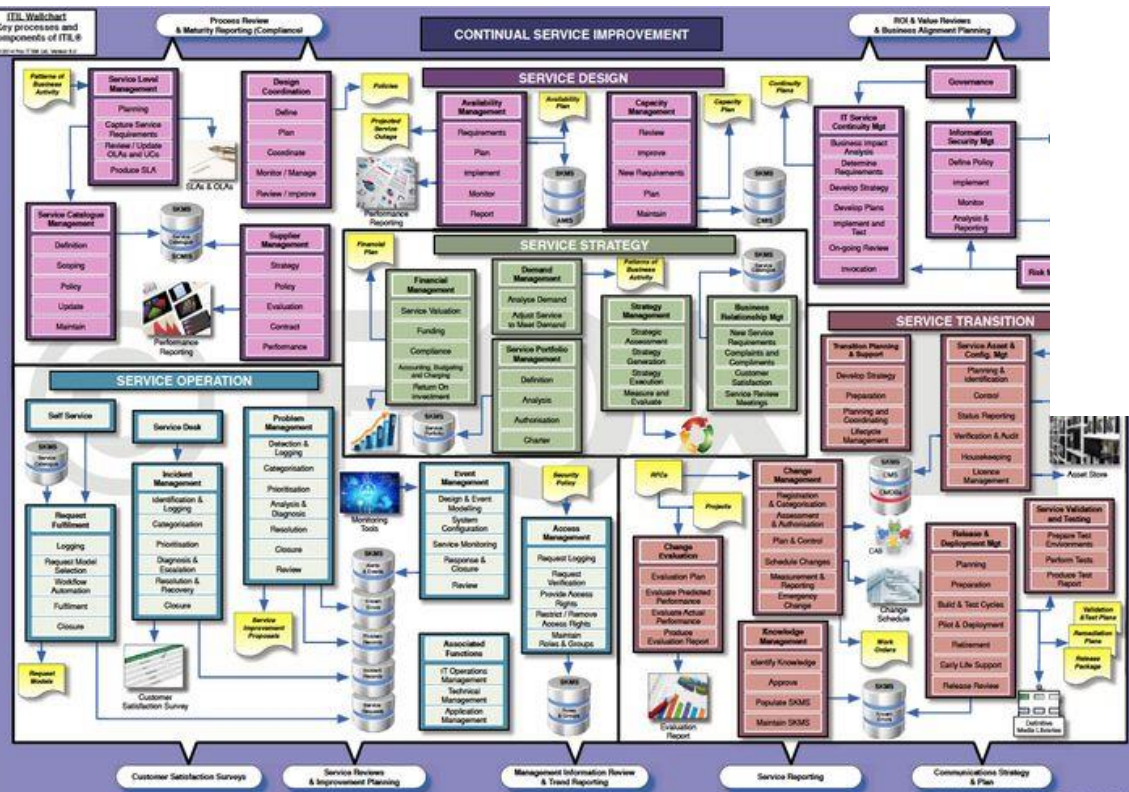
ITIL Wallchart
Key processes and components of ITIL®

Process Review & Maturity Reporting (Compliance)

CONTINUAL SERVICE IMPROVEMENT

ROI & Value Reviews & Business Alignment Planning

SERVICE DESIGN

Patterns of Business Activity

Service Level Management
Planning
Capture Service Requirements
Review / Update OLAs and UCs
Produce SLA

SLAs & OLAs

Design Coordination
Define
Plan
Coordinate
Monitor / Manage
Review / improve

Policies

Projected Service Outage

Availability Management
Requirements
Plan
Implement
Monitor
Report

Availability Plan

SKMS
AMIS

Capacity Management
Review
Improve
New Requirements
Plan
Maintain

Capacity Plan

SKMS
CMIS

Continuity Plans

IT Service Continuity Mgt
Business Impact Analysis
Determine Requirements
Develop Strategy
Develop Plans
Implement and Test
On-going Review
Invocation

Governance

Information Security Mgt
Define Policy
Implement
Monitor
Analysis & Reporting

Risk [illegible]

Performance Reporting

Service Catalogue Management
Definition
Scoping
Policy
Update
Maintain

SKMS
Service Catalogue
SCMIS

Supplier Management
Strategy
Policy
Evaluation
Contract
Performance

Performance Reporting

SERVICE STRATEGY

Financial Plan

Financial Management
Service Valuation
Funding
Compliance
Accounting, Budgeting and Charging
Return On Investment

Demand Management
Analyse Demand
Adjust Service to Meet Demand

Patterns of Business Activity

Service Portfolio Management
Definition
Analysis
Authorisation
Charter

Strategy Management
Strategic Assessment
Strategy Generation
Strategy Execution
Measure and Evaluate

Business Relationship Mgt
New Service Requirements
Complaints and Compliments
Customer Satisfaction
Service Review Meetings

SKMS
Service Portfolio

SKMS
Service Pipeline

SERVICE TRANSITION

Transition Planning & Support
Develop Strategy
Preparation
Planning and Coordinating
Lifecycle Management

Service Asset & Config. Mgt
Planning & Identification
Control
Status Reporting
Verification & Audit
Housekeeping
Licence Management

CMS
CMDBs

Asset Store

SERVICE OPERATION

Self Service

SKMS
Service Catalogue

Request Fulfilment
Logging
Request Model Selection
Workflow Automation
Fulfilment
Closure

Request Models

Service Desk

Incident Management
Identification & Logging
Categorisation
Prioritisation
Diagnosis & Escalation
Resolution & Recovery
Closure

Customer Satisfaction Survey

Problem Management
Detection & Logging
Categorisation
Prioritisation
Analysis & Diagnosis
Resolution
Closure
Review

Service Improvement Proposals

Monitoring Tools

Event Management
Design & Event Modelling
System Configuration
Service Monitoring
Response & Closure
Review

SKMS

Associated Functions
IT Operations Management
Technical Management
Application Management

Security Policy

Access Management
Request Logging
Request Verification
Provide Access Rights
Restrict / Remove Access Rights
Maintain Roles & Groups

SKMS
Roles & Groups

RFCs

Projects

Change Evaluation
Evaluation Plan
Evaluate Predicted Performance
Evaluate Actual Performance
Produce Evaluation Report

Evaluation Report

Change Management
Registration & Categorisation
Assessment & Authorisation
Plan & Control
Schedule Changes
Measurement & Reporting
Emergency Change

CAB

Change Schedule

Knowledge Management
Identify Knowledge
Approve
Populate SKMS
Maintain SKMS

Work Orders

SKMS

Release & Deployment Mgt
Planning
Preparation
Build & Test Cycles
Pilot & Deployment
Retirement
Early Life Support
Release Review

Service Validation and Testing
Prepare Test Environments
Perform Tests
Produce Test Report

Validation & Test Plans
Remediation Plans
Release Package

Definitive Media Libraries

Customer Satisfaction Surveys

Service Reviews & Improvement Planning

Management Information Review & Trend Reporting

Service Reporting

Communications Strategy & Plan